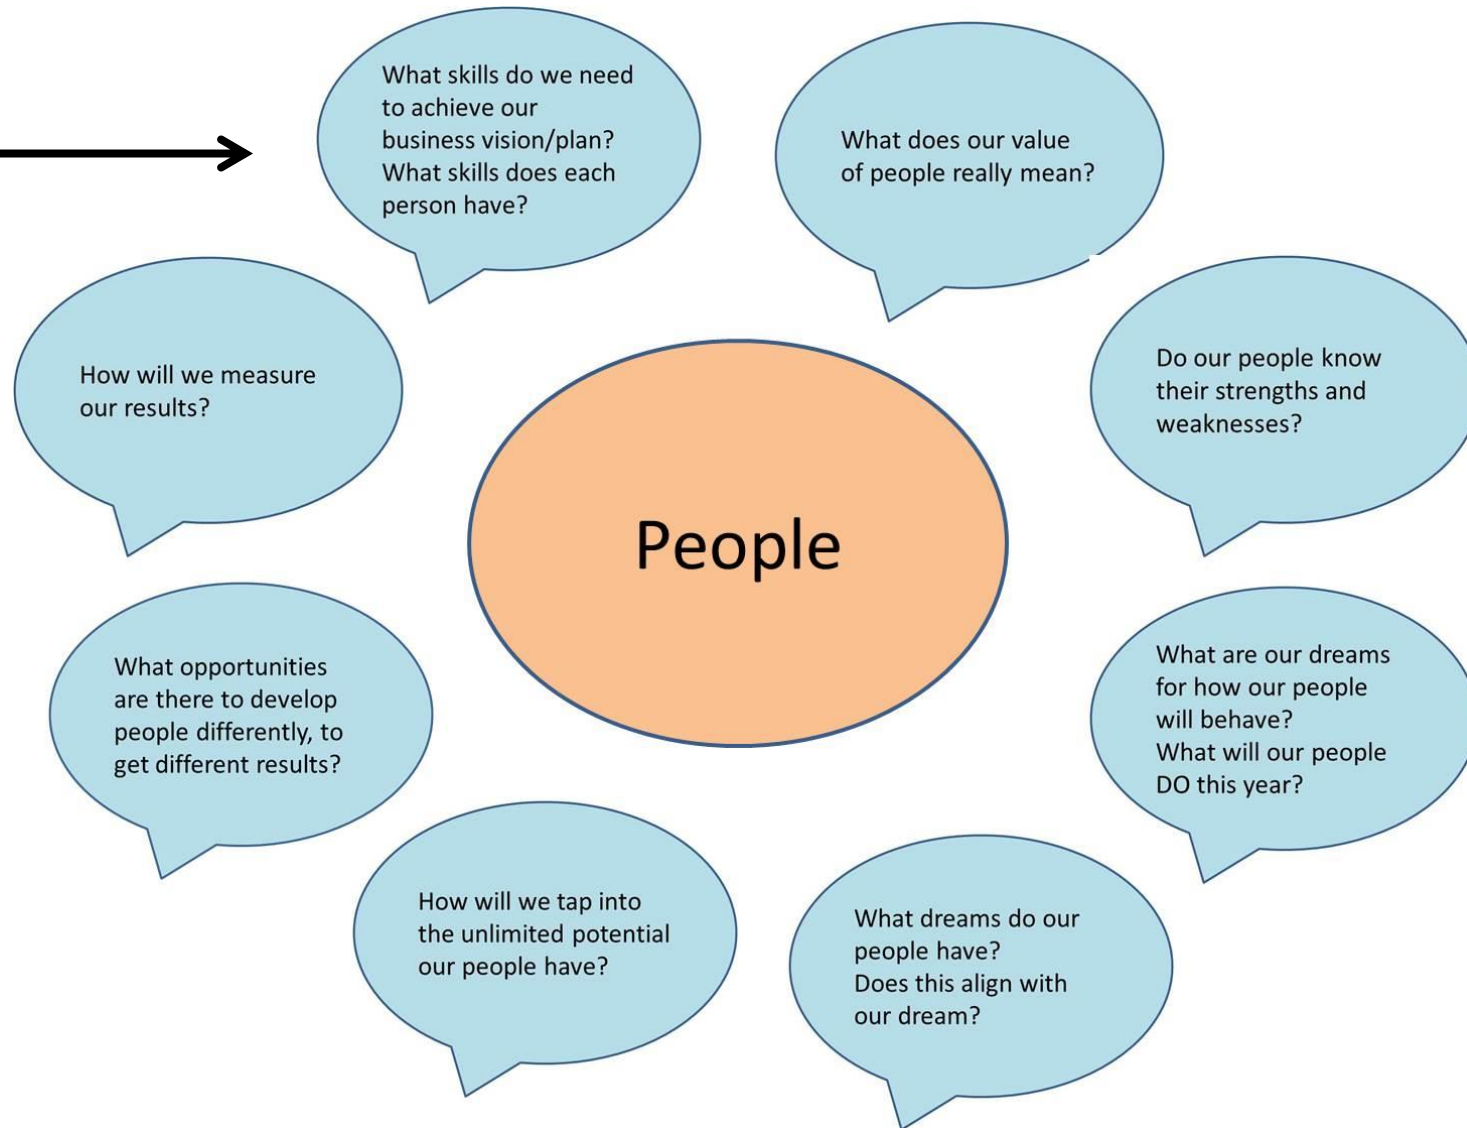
What skills do we need to achieve our business vision/plan? What skills does each person have?

What does our value of people really mean?

How will we measure our results?

People

Do our people know their strengths and weaknesses?

What opportunities are there to develop people differently, to get different results?

What are our dreams for how our people will behave? What will our people DO this year?

How will we tap into the unlimited potential our people have?

What dreams do our people have? Does this align with our dream?